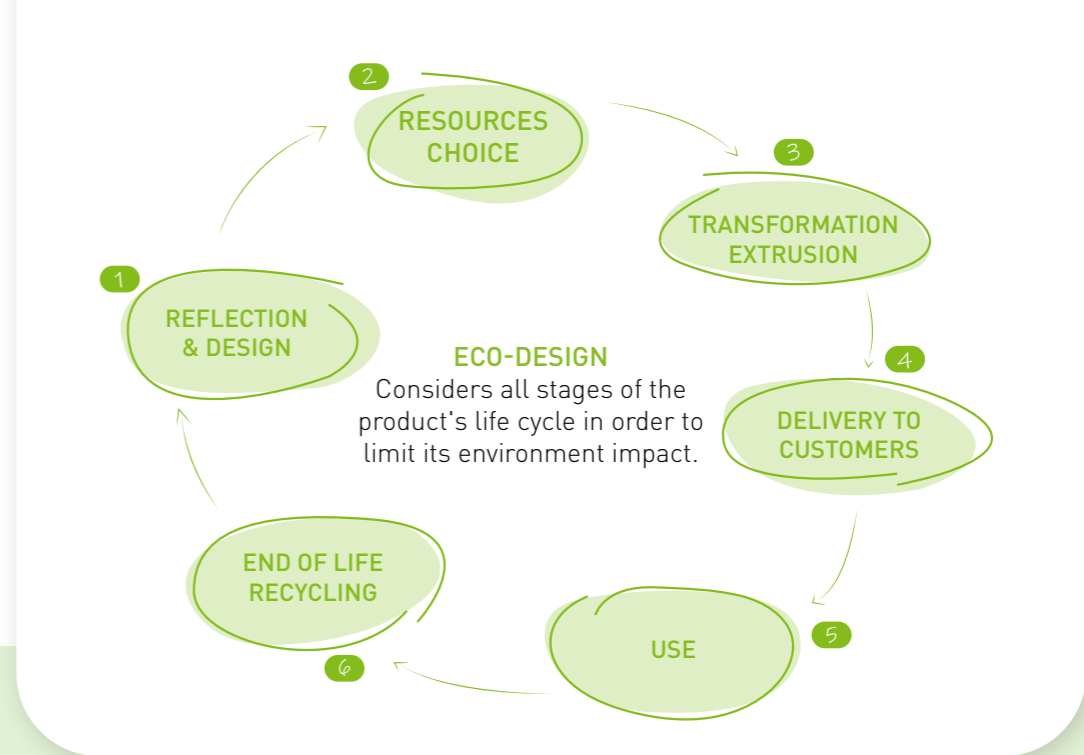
2
RESOURCES CHOICE

3
TRANSFORMATION EXTRUSION

1
REFLECTION & DESIGN

ECO-DESIGN
Considers all stages of the product's life cycle in order to limit its environment impact.

4
DELIVERY TO CUSTOMERS

END OF LIFE RECYCLING

6

USE

5